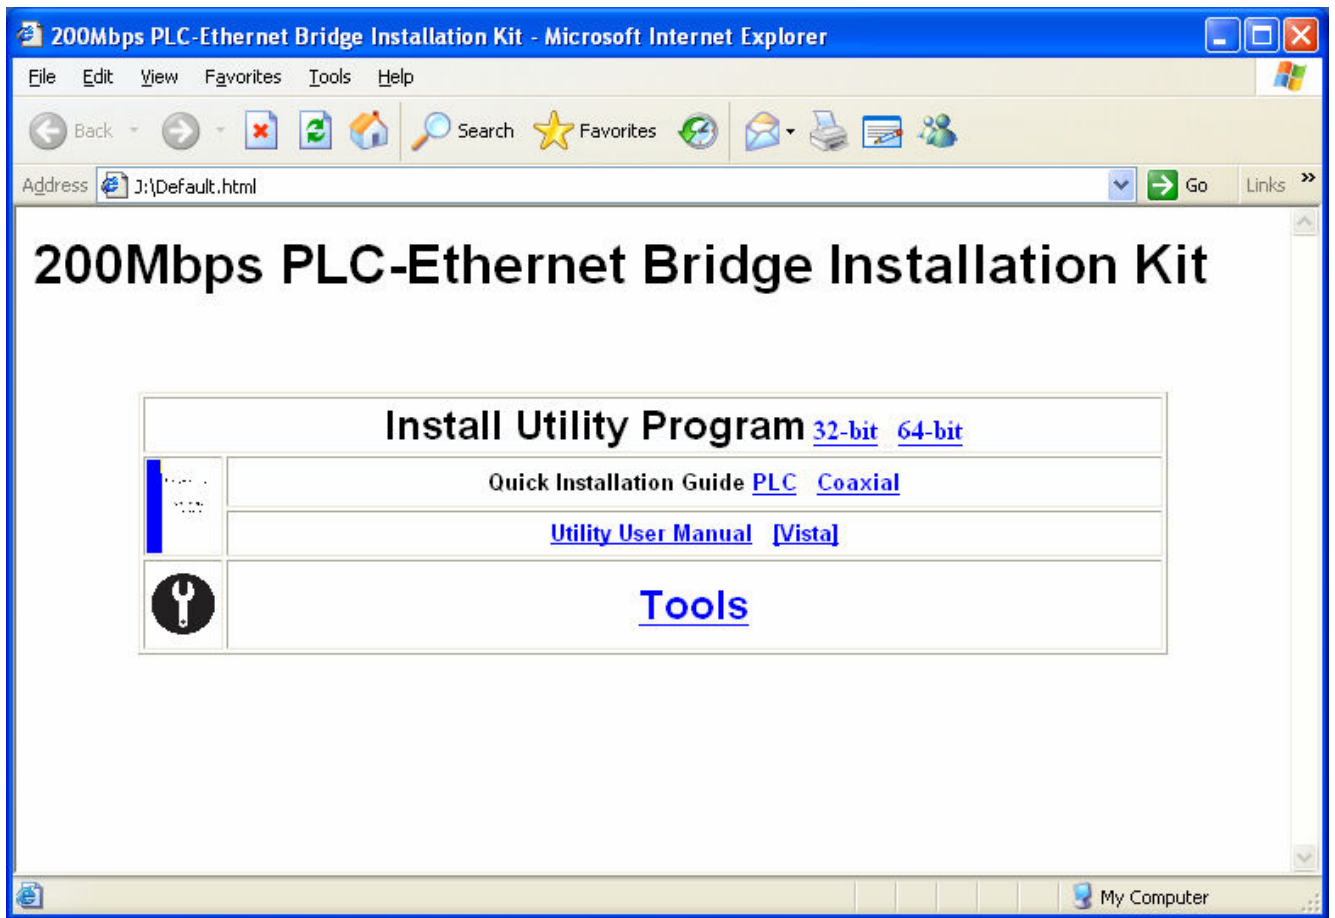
200Mbps PLC-Ethernet Bridge Installation Kit - Microsoft Internet Explorer

File Edit View Favorites Tools Help

Back Search Favorites

Address J:\Default.html Go Links »

200Mbps PLC-Ethernet Bridge Installation Kit

| Install Utility Program 32-bit 64-bit | |
|---|---|
| | Quick Installation Guide PLC Coaxial |
| | Utility User Manual [Vista] |
| | Tools |

My Computer